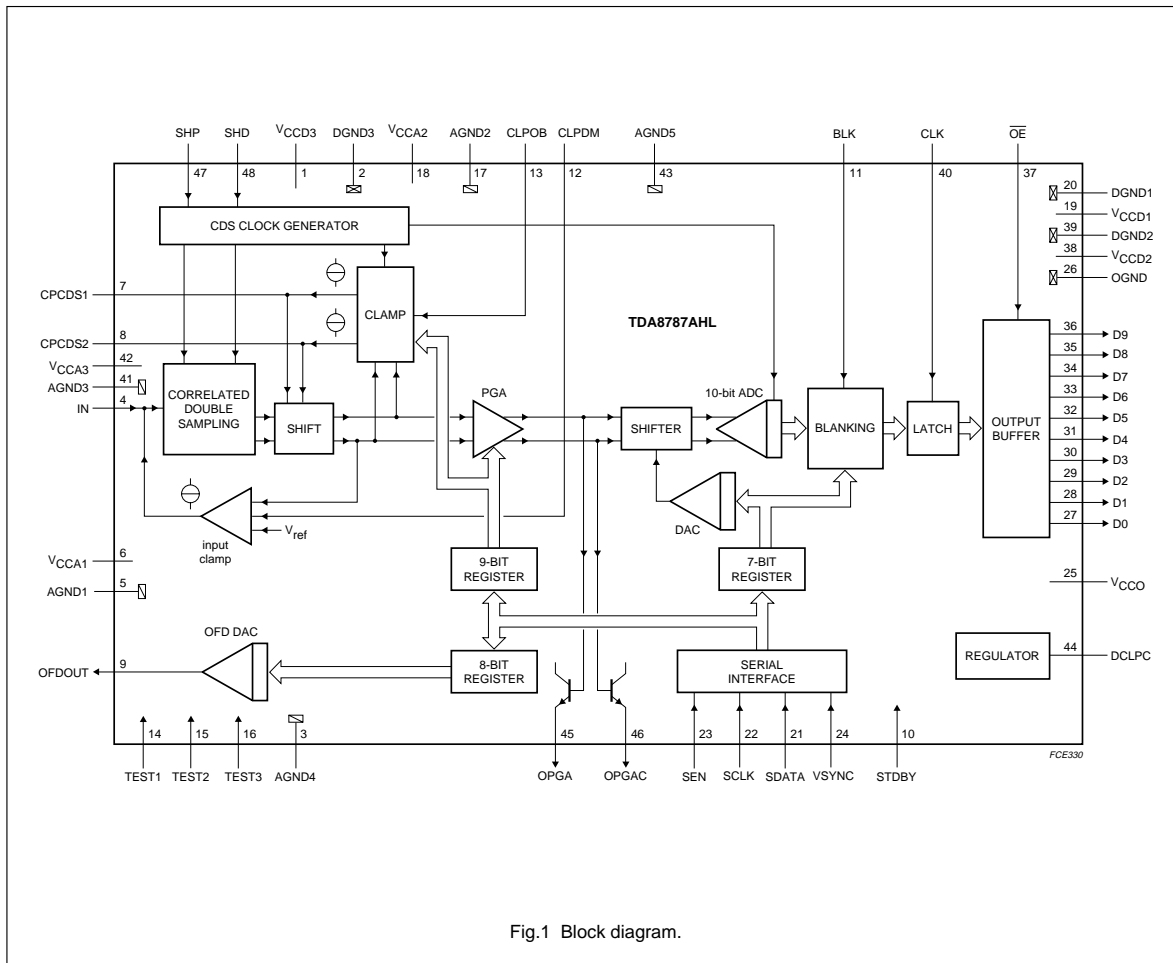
SHP SHD $V_{CCD3}$ DGND3 $V_{CCA2}$ AGND2 CLPOB CLPDM AGND5 BLK CLK $\overline{OE}$

47 48 1 2 18 17 13 12 43 11 40 37

20 DGND1
19 $V_{CCD1}$
39 DGND2
38 $V_{CCD2}$
26 OGND

CDS CLOCK GENERATOR

CPCDS1 7

CLAMP

TDA8787AHL

CPCDS2 8

$V_{CCA3}$ 42
AGND3 41
IN 4

CORRELATED DOUBLE SAMPLING

SHIFT

PGA

SHIFTER

10-bit ADC

BLANKING

LATCH

OUTPUT BUFFER

36 D9
35 D8
34 D7
33 D6
32 D5
31 D4
30 D3
29 D2
28 D1
27 D0

DAC

input clamp

$V_{ref}$

$V_{CCA1}$ 6
AGND1 5

9-BIT REGISTER

7-BIT REGISTER

25 $V_{CCO}$

OFD DAC

OFDOUT 9

8-BIT REGISTER

SERIAL INTERFACE

REGULATOR

44 DCLPC

14 15 16 3 45 46 23 22 21 24 10

TEST1 TEST2 TEST3 AGND4 OPGA OPGAC SEN SCLK SDATA VSYNC STDBY

FCE330

Fig.1 Block diagram.